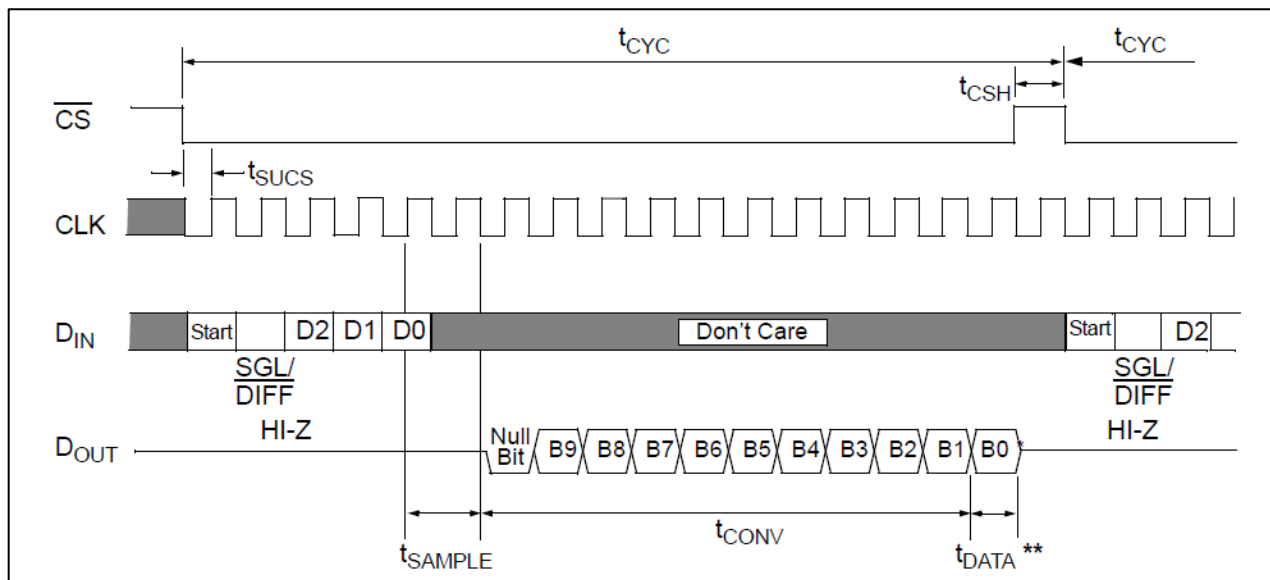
$t_{CYC}$

$t_{CYC}$

$t_{CSH}$

$\overline{CS}$

$t_{SUCS}$

CLK

$D_{IN}$

Start

D2 D1 D0

Don't Care

Start

D2

SGL/
DIFF

SGL/
DIFF

HI-Z

$D_{OUT}$

Null Bit

B9 B8 B7 B6 B5 B4 B3 B2 B1 B0

*

HI-Z

$t_{SAMPLE}$

$t_{CONV}$

$t_{DATA}$ **